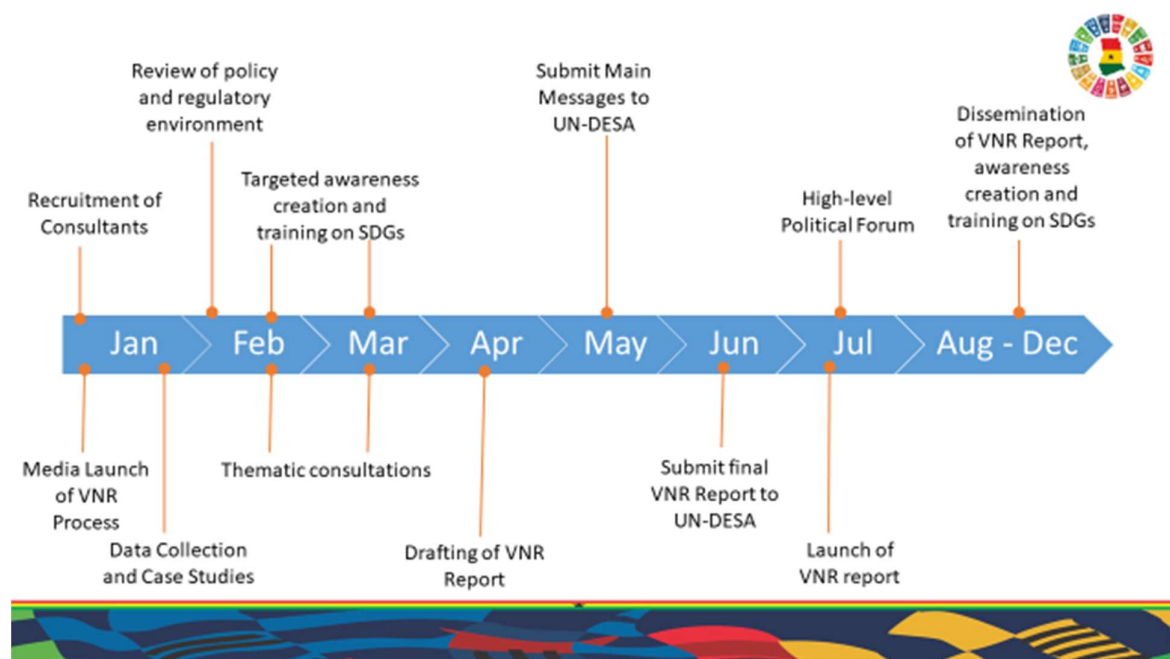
Review of policy and regulatory environment

Submit Main Messages to UN-DESA

Dissemination of VNR Report, awareness creation and training on SDGs

Targeted awareness creation and training on SDGs

Recruitment of Consultants

High-level Political Forum

Jan

Feb

Mar

Apr

May

Jun

Jul

Aug - Dec

Media Launch of VNR Process

Data Collection and Case Studies

Thematic consultations

Drafting of VNR Report

Submit final VNR Report to UN-DESA

Launch of VNR report